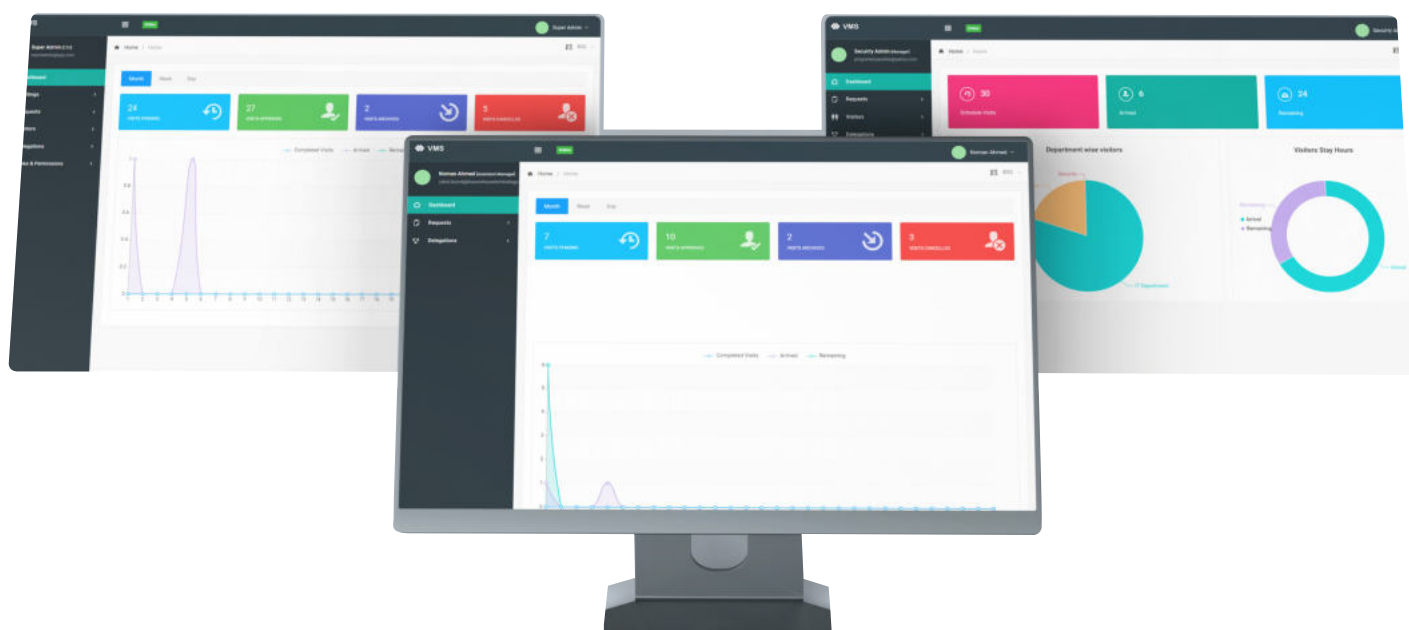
VMS
Online
Super Admin
Super Admin (CEO)
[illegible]
Dashboard
Settings
Requests
Visitors
Delegations
Roles & Permissions
Home / Home
Month
Week
Day
24
VISITS PENDING
27
VISITS APPROVED
2
VISITS ARCHIVED
5
VISITS CANCELLED
Completed Visits
Arrived
Remaining

VMS
Online
Security Admin
Security Admin (Manager)
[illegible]
Dashboard
Requests
Visitors
Delegations
Home / Home
30
Schedule Visits
6
Arrived
24
Remaining
Department wise visitors
Security
IT Department
Visitors Stay Hours
Remaining
Arrival
Remaining
Arrival

VMS
Online
Noman Ahmed
Noman Ahmed (Department Manager)
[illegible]
Dashboard
Requests
Delegations
Home / Home
Month
Week
Day
7
VISITS PENDING
10
VISITS APPROVED
2
VISITS ARCHIVED
3
VISITS CANCELLED
Completed Visits
Arrived
Remaining